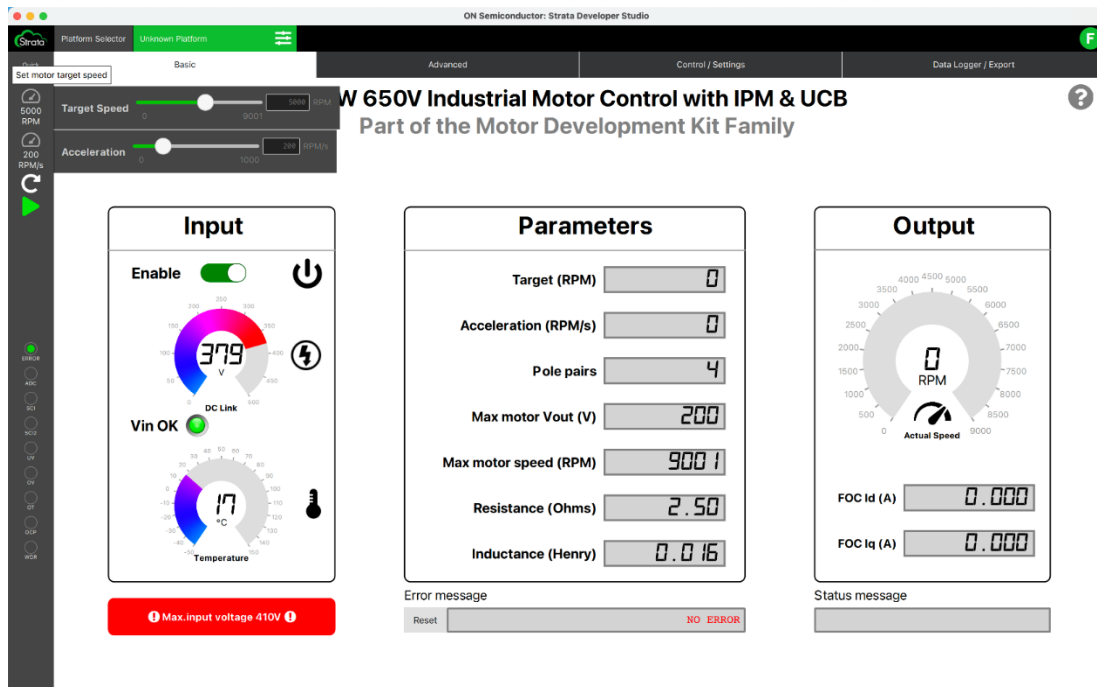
ON Semiconductor: Strata Developer Studio

Strata Platform Selector Unknown Platform F

Quick Basic Advanced Control / Settings Data Logger / Export

Set motor target speed

5000 RPM

200 RPM/s

Target Speed 0 9001 5000 RPM

Acceleration 0 1000 200 RPM/s

W 650V Industrial Motor Control with IPM & UCB

Part of the Motor Development Kit Family

ERROR
ADC
SC1
SC2
UV
OV
OT
OCP
WDR

Input

Enable

0 50 100 150 200 250 300 350 400 450 500

379 V

DC Link

Vin OK

-50 -40 -30 -20 -10 0 10 20 30 40 50 60 70 80 90 100 110 120 130 140 150

17 °C

Temperature

Max.input voltage 410V

Parameters

| | |
|---|---|
| Target (RPM) | 0 |
| Acceleration (RPM/s) | 0 |
| Pole pairs | 4 |
| Max motor Vout (V) | 200 |
| Max motor speed (RPM) | 9001 |
| Resistance (Ohms) | 2.50 |
| Inductance (Henry) | 0.016 |

Error message

Reset NO ERROR

Output

0 500 1000 1500 2000 2500 3000 3500 4000 4500 5000 5500 6000 6500 7000 7500 8000 8500 9000

0 RPM

Actual Speed

FOC Id (A) 0.000

FOC Iq (A) 0.000

Status message